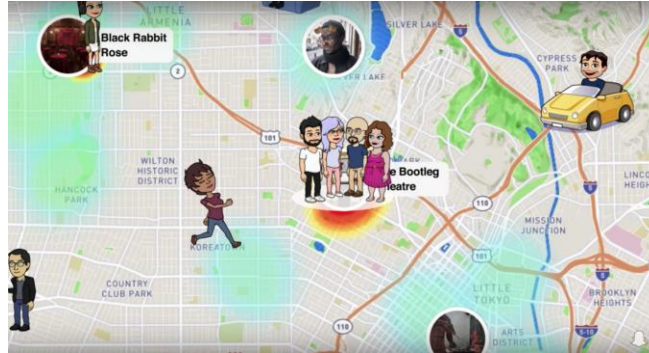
LITTLE ARMENIA

Black Rabbit Rose

SILVER LAKE

5

2

CYPRESS PARK

VER LAKE

101

WILTON HISTORIC DISTRICT

e Bootleg eatre

HANCOCK PARK

110

5

LINCOLN HEIGH

KOREATOWN

MISSION JUNCTION

101

COUNTRY CLUB PARK

LITTLE TOKYO

BROOKLYN HEIGHTS

110

ARTS DISTRICT

5

10